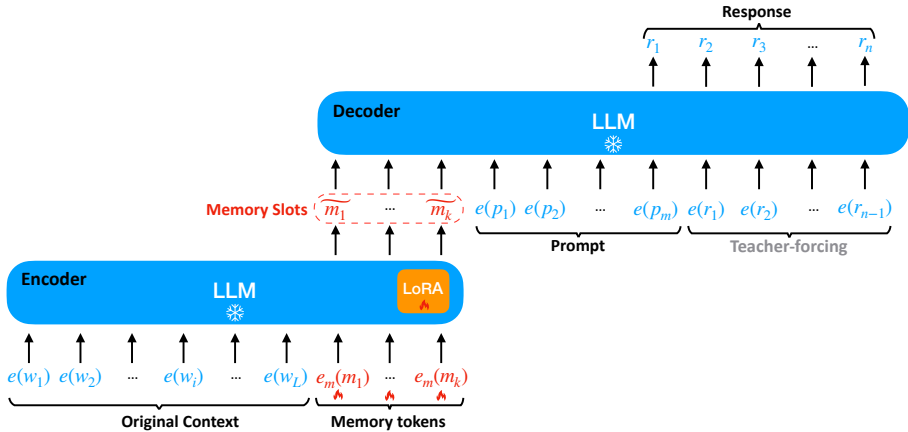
Response

$r_1$ $r_2$ $r_3$ ... $r_n$

Decoder

LLM

Memory Slots $\widetilde{m_1}$ ... $\widetilde{m_k}$ $e(p_1)$ $e(p_2)$ ... $e(p_m)$ $e(r_1)$ $e(r_2)$ ... $e(r_{n-1})$

Prompt

Teacher-forcing

Encoder

LLM

LoRA

$e(w_1)$ $e(w_2)$ ... $e(w_i)$ ... $e(w_L)$ $e_m(m_1)$ ... $e_m(m_k)$

Original Context

Memory tokens